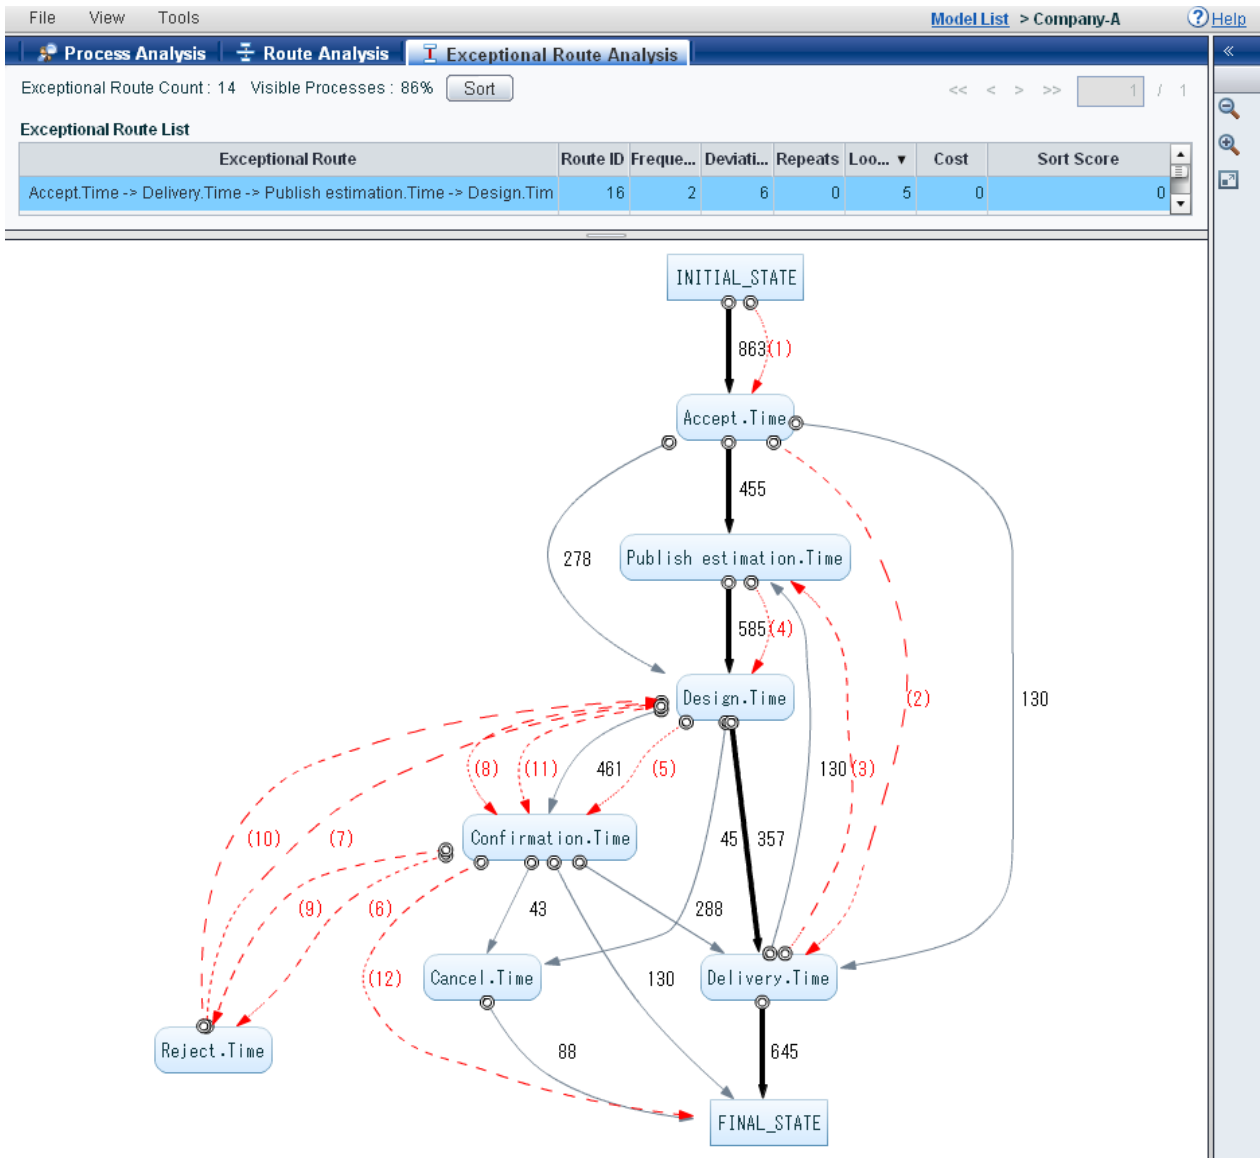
File View Tools

Model List > Company-A

Help

Process Analysis Route Analysis Exceptional Route Analysis

«

Exceptional Route Count : 14 Visible Processes : 86% Sort

<< < > >> 1 / 1

Exceptional Route List

| Exceptional Route | Route ID | Freque... | Deviati... | Repeats | Loo... ▼ | Cost | Sort Score |
|---|---|---|---|---|---|---|---|
| Accept.Time -> Delivery.Time -> Publish estimation.Time -> Design.Tim | 16 | 2 | 6 | 0 | 5 | 0 | 0 |

INITIAL_STATE

863 (1)

Accept.Time

455

278

Publish estimation.Time

585 (4)

Design.Time

(2)

130

(8) (11) 461 (5)

130 (3)

(10) (7)

Confirmation.Time

45 357

(9) (6)

43

288

(12)

Cancel.Time

130

Delivery.Time

Reject.Time

88

645

FINAL_STATE